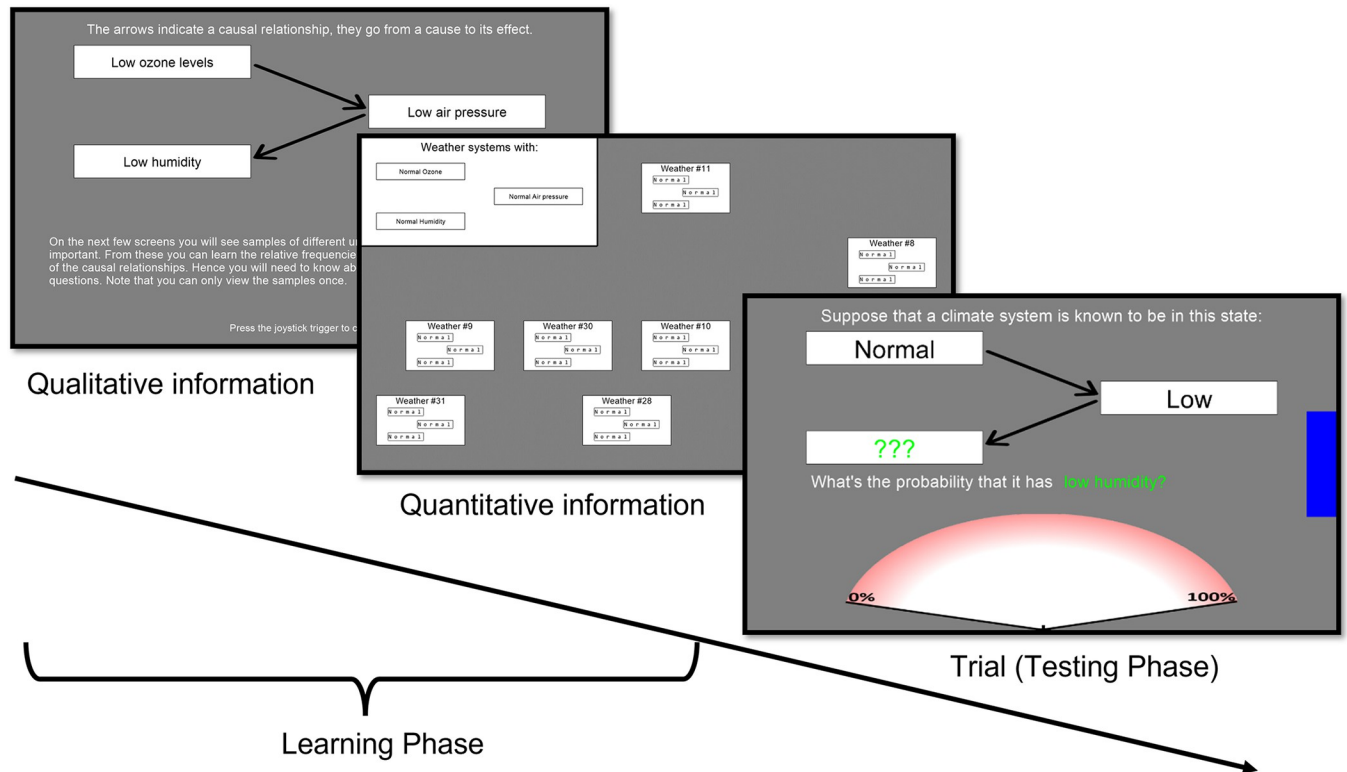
The arrows indicate a causal relationship, they go from a cause to its effect.

Low ozone levels

Low air pressure

Low humidity

On the next few screens you will see samples of different u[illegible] important. From these you can learn the relative frequencie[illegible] of the causal relationships. Hence you will need to know ab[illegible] questions. Note that you can only view the samples once.

Press the joystick trigger to c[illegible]

Qualitative information

Weather systems with:

Normal Ozone

Normal Air pressure

Normal Humidity

Weather #11
Normal
Normal
Normal

Weather #8
Normal
Normal
Normal

Weather #9
Normal
Normal
Normal

Weather #30
Normal
Normal
Normal

Weather #10
Normal
Normal
Normal

Weather #31
Normal
Normal
Normal

Weather #28
Normal
Normal
Normal

Quantitative information

Suppose that a climate system is known to be in this state:

Normal

Low

???

What's the probability that it has low humidity?

0%

100%

Trial (Testing Phase)

Learning Phase